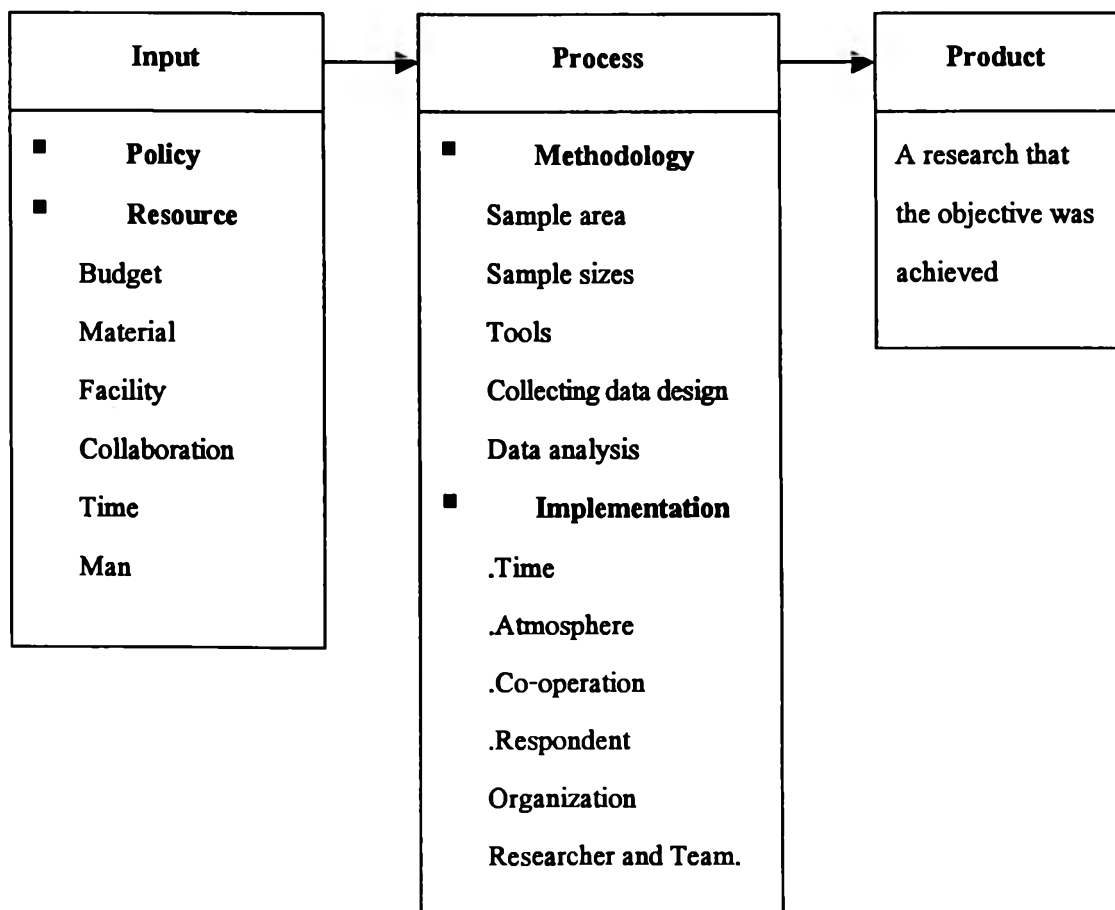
Input

Policy
Resource
Budget
Material
Facility
Collaboration
Time
Man

Process

Methodology
Sample area
Sample sizes
Tools
Collecting data design
Data analysis
Implementation
.Time
.Atmosphere
.Co-operation
.Respondent
Organization
Researcher and Team.

Product

A research that the objective was achieved